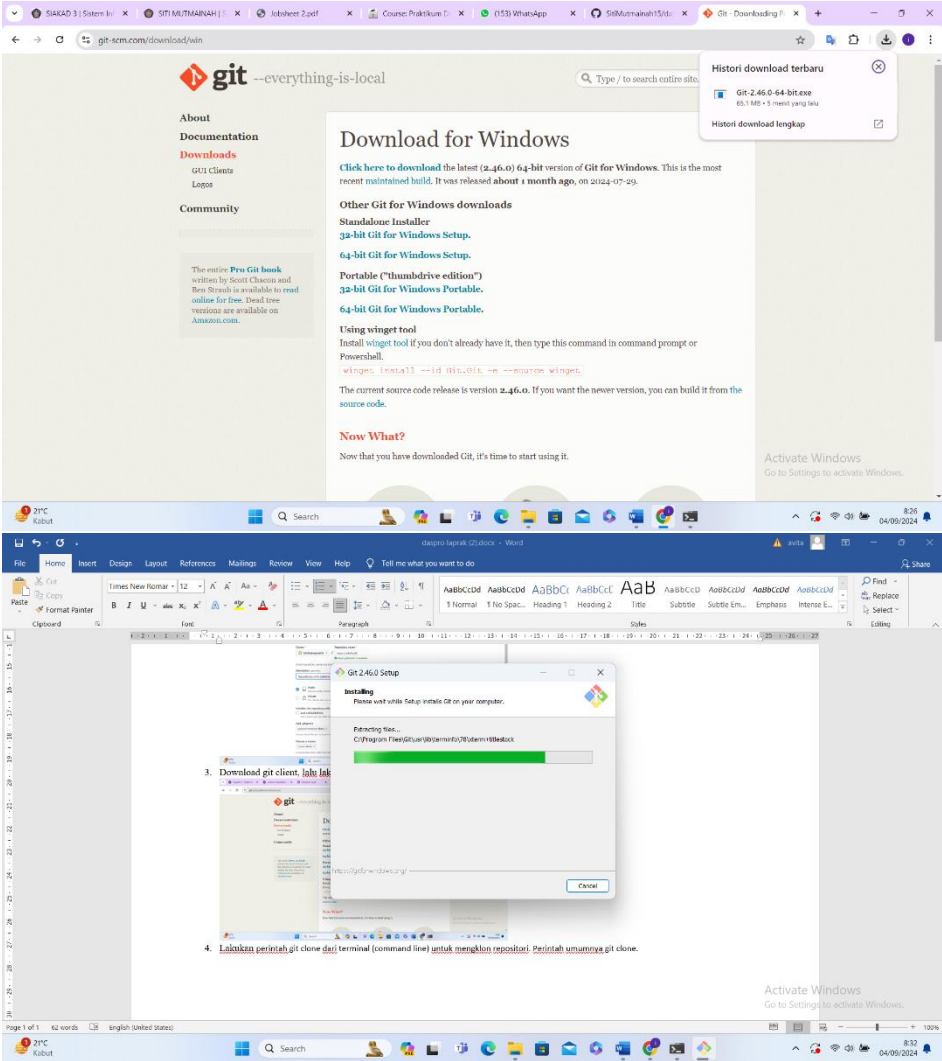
SIAKAD 3 | Sistem In
SITI MUTMAINAH | S
Jobsheet 2.pdf
Course: Praktikum D
(153) WhatsApp
SitiMutmainah15/do
Git - Downloading P

git-scm.com/download/win

git --everything-is-local

Type / to search entire site

Histori download terbaru
Git-2.46.0-64-bit.exe
65.1 MB • 5 menit yang lalu
Histori download lengkap

About
Documentation
Downloads
GUI Clients
Logos
Community

The entire Pro Git book written by Scott Chacon and Ben Straub is available to read online for free. Dead tree versions are available on Amazon.com.

Download for Windows

Click here to download the latest (2.46.0) 64-bit version of Git for Windows. This is the most recent maintained build. It was released about 1 month ago, on 2024-07-29.

Other Git for Windows downloads
Standalone Installer
32-bit Git for Windows Setup.
64-bit Git for Windows Setup.
Portable ("thumbdrive edition")
32-bit Git for Windows Portable.
64-bit Git for Windows Portable.

Using winget tool
Install winget tool if you don't already have it, then type this command in command prompt or Powershell.
winget install --id Git.Git -e --source winget

The current source code release is version 2.46.0. If you want the newer version, you can build it from the source code.

Now What?
Now that you have downloaded Git, it's time to start using it.

Activate Windows
Go to Settings to activate Windows.

21°C
Kabut
Search
8:26
04/09/2024

daspro laprak (2).docx - Word
avita
File Home Insert Design Layout References Mailings Review View Help Tell me what you want to do
Share
Cut
Copy
Format Painter
Paste
Clipboard
Times New Romar 12
Font
Paragraph
AaBbCcDd AaBbCcDd AaBbCc AaBbCcC AaB AaBbCcD AaBbCcDd AaBbCcDd AaBbCcDd
¶ Normal ¶ No Spac... Heading 1 Heading 2 Title Subtitle Subtle Em... Emphasis Intense E...
Styles
Find
Replace
Select
Editing

Git 2.46.0 Setup
Installing
Please wait while Setup installs Git on your computer.
Extracting files...
C:\Program Files\Git\usr\lib\terminfo\78\xterm+titlestack
https://gitforwindows.org/
Cancel

3. Download git client, lalu lak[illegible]

4. Lakukan perintah git clone dari terminal (command line) untuk mengklon repositori. Perintah umumnya git clone.

Activate Windows
Go to Settings to activate Windows.

Page 1 of 1 62 words English (United States)
100%

21°C
Kabut
Search
8:32
04/09/2024